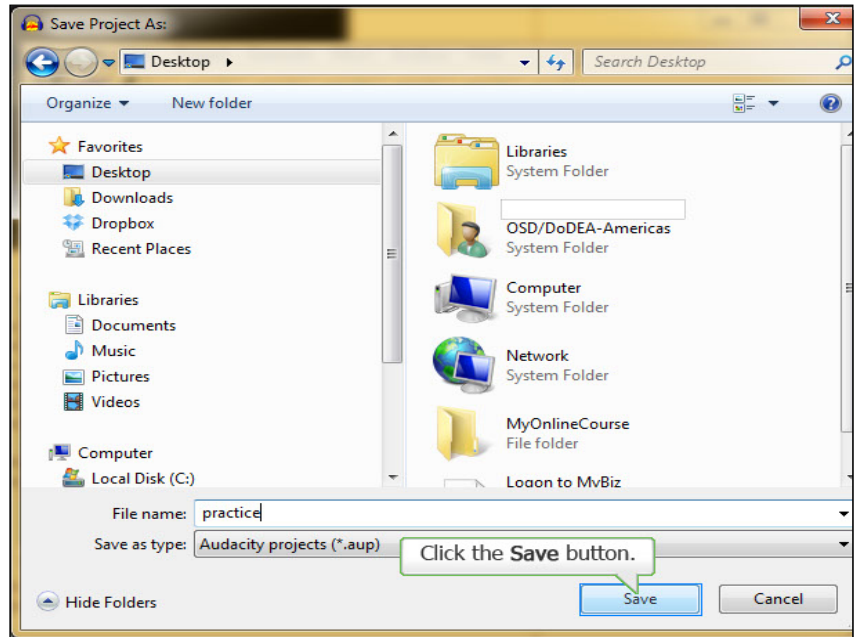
Save Project As:

Desktop ▸

Search Desktop

Organize ▾ New folder

Favorites
Desktop
Downloads
Dropbox
Recent Places

Libraries
Documents
Music
Pictures
Videos

Computer
Local Disk (C:)

Libraries
System Folder

OSD/DoDEA-Americas
System Folder

Computer
System Folder

Network
System Folder

MyOnlineCourse
File folder

Logon to MyBiz

File name: practice

Save as type: Audacity projects (*.aup)

Click the **Save** button.

Hide Folders

Save

Cancel